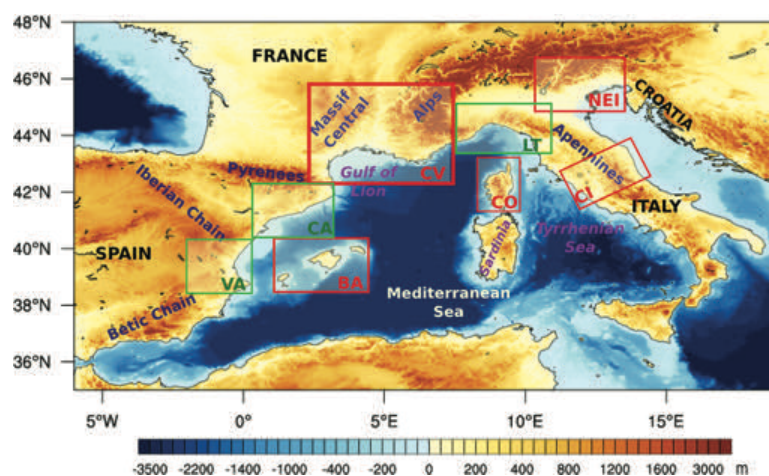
48°N
46°N
44°N
42°N
40°N
38°N
36°N

FRANCE
Massif Central
Alps
NEI
CROATIA
LT
Apennines
Pyrenees
Gulf of Lion
CV
CO
CI
Iberian Chain
CA
ITALY
SPAIN
VA
BA
Sardinia
Tyrrhenian Sea
Mediterranean Sea
Betic Chain

5°W
0°
5°E
10°E
15°E

-3500 -2200 -1400 -1000 -400 -200 0 200 400 800 1200 1600 3000 m